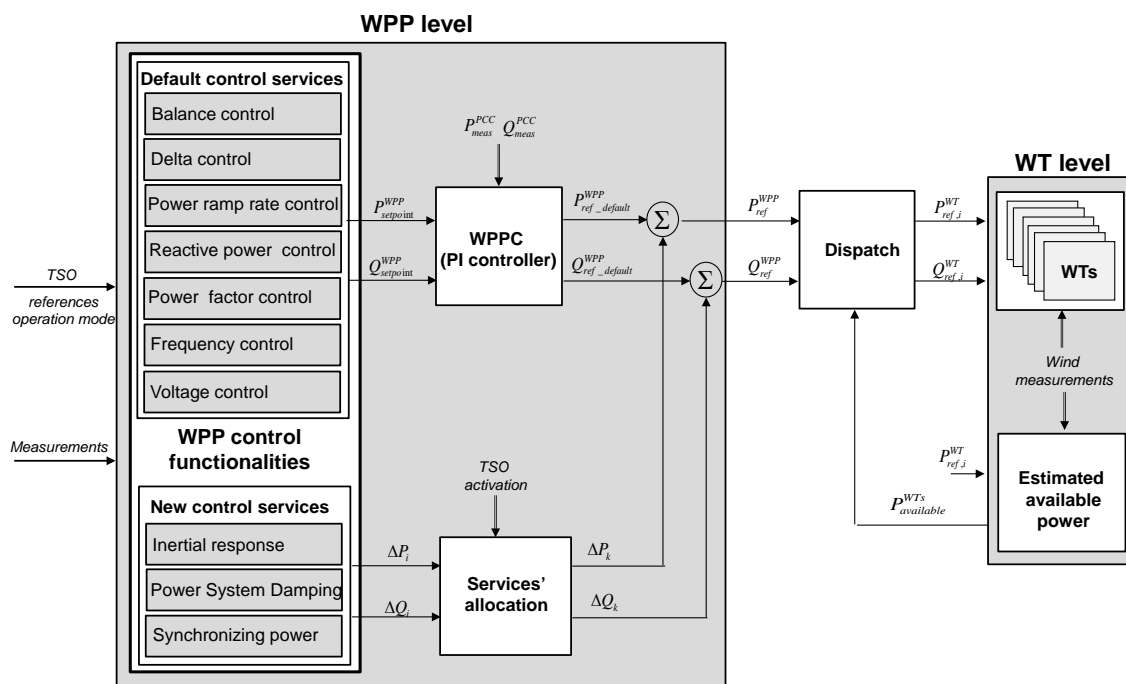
WPP level

Default control services

Balance control

Delta control

Power ramp rate control

Reactive power control

Power factor control

Frequency control

Voltage control

WPP control functionalities

New control services

Inertial response

Power System Damping

Synchronizing power

TSO

references operation mode

Measurements

$P_{meas}^{PCC}$ $Q_{meas}^{PCC}$

$P_{setpoint}^{WPP}$

$Q_{setpoint}^{WPP}$

WPPC (PI controller)

$P_{ref\_default}^{WPP}$

$Q_{ref\_default}^{WPP}$

$\Sigma$

$\Sigma$

$P_{ref}^{WPP}$

$Q_{ref}^{WPP}$

Dispatch

TSO activation

$\Delta P_i$

$\Delta Q_i$

Services' allocation

$\Delta P_k$

$\Delta Q_k$

WT level

$P_{ref\_i}^{WT}$

$Q_{ref\_i}^{WT}$

WTs

Wind measurements

$P_{ref\_i}^{WT}$

$P_{available}^{WTs}$

Estimated available power